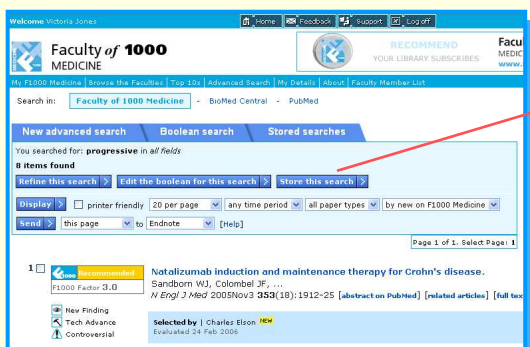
Welcome Victoria Jones

Home | Feedback | Support | Log off

Faculty of 1000 MEDICINE

RECOMMEND YOUR LIBRARY SUBSCRIBES

Facu MEDICI www.

My F1000 Medicine | Browse the Faculties | Top 10s | Advanced Search | My Details | About | Faculty Member List

Search in: Faculty of 1000 Medicine - BioMed Central - PubMed

New advanced search | Boolean search | Stored searches

You searched for: progressive in all fields

8 items found

Refine this search | Edit the boolean for this search | Store this search

Display | printer friendly | 20 per page | any time period | all paper types | by new on F1000 Medicine

Send | this page | to | Endnote | [Help]

Page 1 of 1. Select Page: 1

1 | F1000 Recommended | F1000 Factor 3.0

Natalizumab induction and maintenance therapy for Crohn's disease.
Sandborn WJ, Colombel JF, ...
N Engl J Med 2005Nov3 353(18):1912–25 [abstract on PubMed] [related articles] [full tex

New Finding
Tech Advance
Controversial

Selected by | Charles Elson NEW
Evaluated 24 Feb 2006